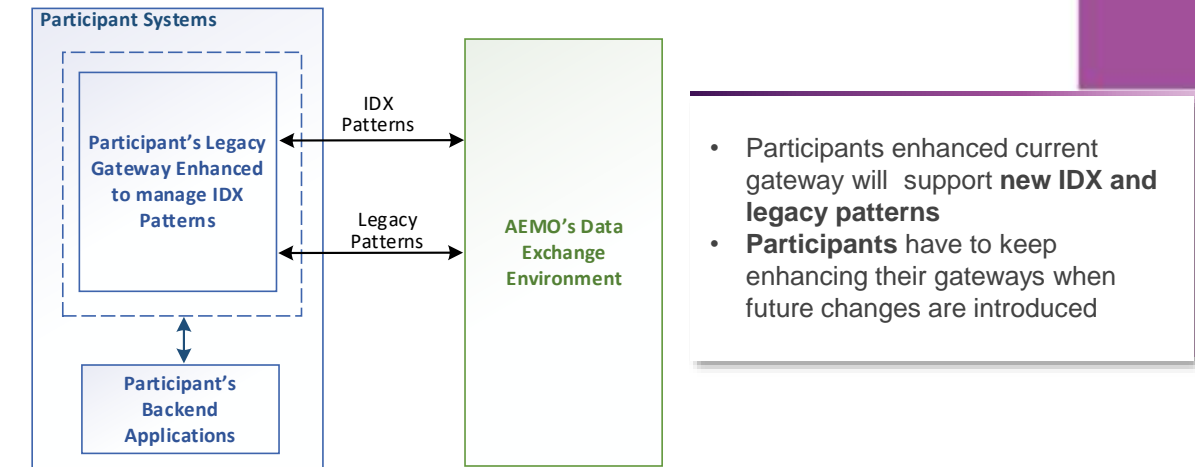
Participant Systems

Participant's Legacy Gateway Enhanced to manage IDX Patterns

IDX Patterns

Legacy Patterns

AEMO's Data Exchange Environment

Participant's Backend Applications

- Participants enhanced current gateway will support **new IDX and legacy patterns**
- **Participants** have to keep enhancing their gateways when future changes are introduced